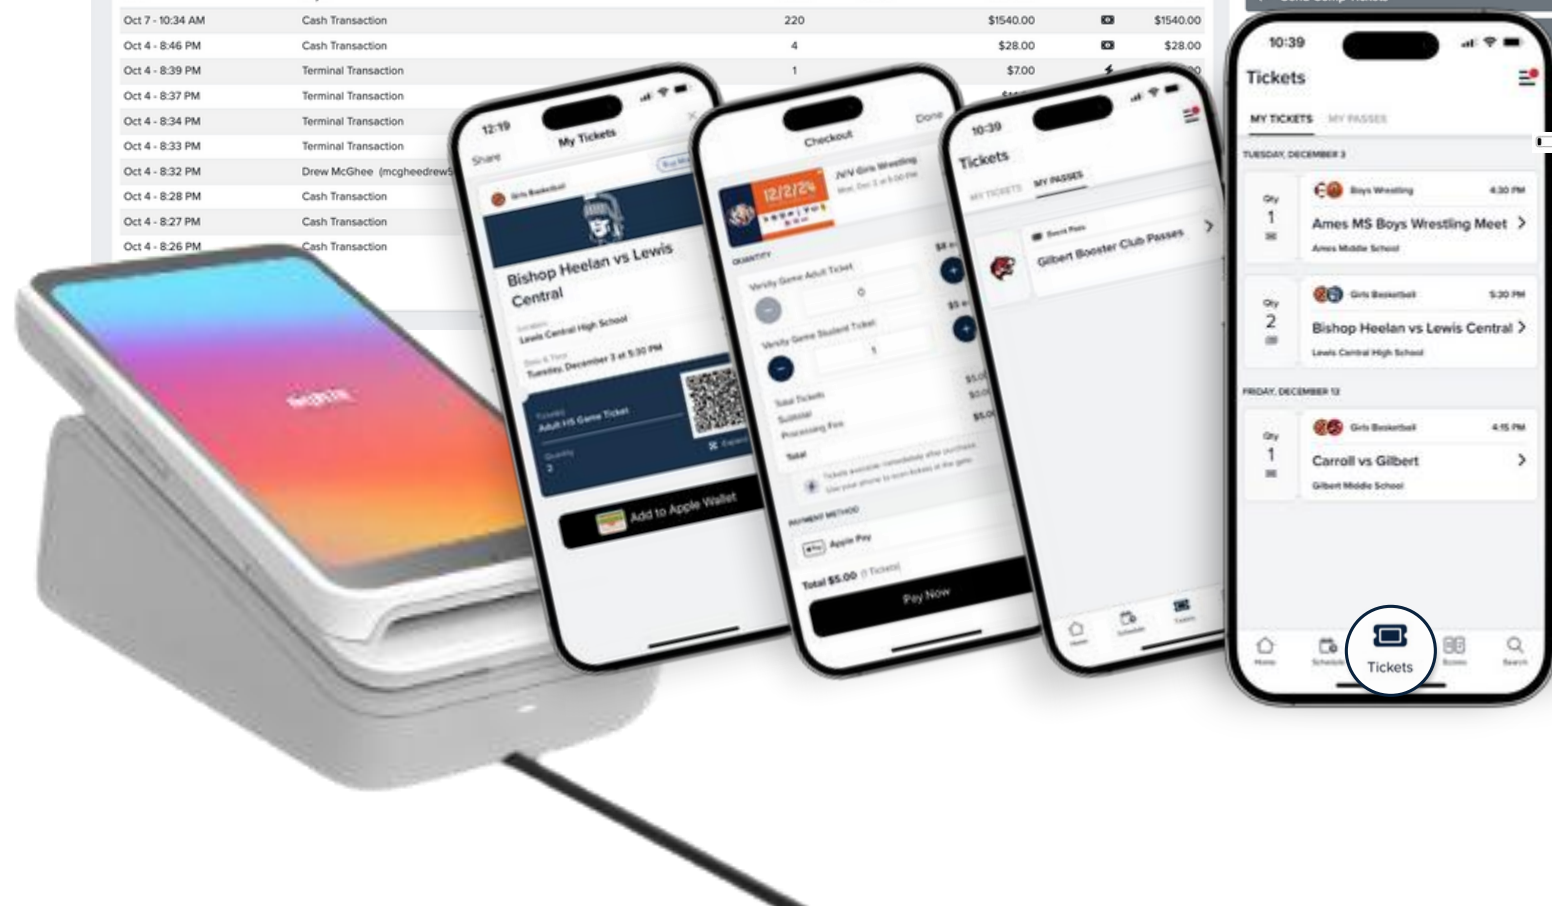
| | | | | | |
|---|---|---|---|---|---|
| Oct 7 - 10:34 AM | Cash Transaction | 220 | $1540.00 | | $1540.00 |
| Oct 4 - 8:46 PM | Cash Transaction | 4 | $28.00 | | $28.00 |
| Oct 4 - 8:39 PM | Terminal Transaction | 1 | $7.00 | | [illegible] |
| Oct 4 - 8:37 PM | Terminal Transaction | | | | |
| Oct 4 - 8:34 PM | Terminal Transaction | | | | |
| Oct 4 - 8:33 PM | Terminal Transaction | | | | |
| Oct 4 - 8:32 PM | Drew McGhee (mcgheedrew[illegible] | | | | |
| Oct 4 - 8:28 PM | Cash Transaction | | | | |
| Oct 4 - 8:27 PM | Cash Transaction | | | | |
| Oct 4 - 8:26 PM | Cash Transaction | | | | |

12:19
Share
My Tickets
Girls Basketball
Bishop Heelan vs Lewis Central
Location
Lewis Central High School
Date & Time
Tuesday, December 3 at 5:30 PM
Ticket(s)
Adult HS Game Ticket
Quantity
2
Add to Apple Wallet

Checkout
Done
12/2/24
JV/V Girls Wrestling
QUANTITY
Varsity Game Adult Ticket
0
Varsity Game Student Ticket
1
Total Tickets
Subtotal
Processing Fee
Total
PAYMENT METHOD
Apple Pay
Total $5.00 (1 Tickets)
Pay Now

10:39
Tickets
MY TICKETS
MY PASSES
Event Pass
Gilbert Booster Club Passes

10:39
Tickets
MY TICKETS
MY PASSES
TUESDAY, DECEMBER 3
Qty
1
Boys Wrestling
4:30 PM
Ames MS Boys Wrestling Meet
Ames Middle School
Qty
2
Girls Basketball
5:30 PM
Bishop Heelan vs Lewis Central
Lewis Central High School
FRIDAY, DECEMBER 13
Qty
1
Girls Basketball
4:15 PM
Carroll vs Gilbert
Gilbert Middle School
Home
Schedule
Tickets
Scores
Search